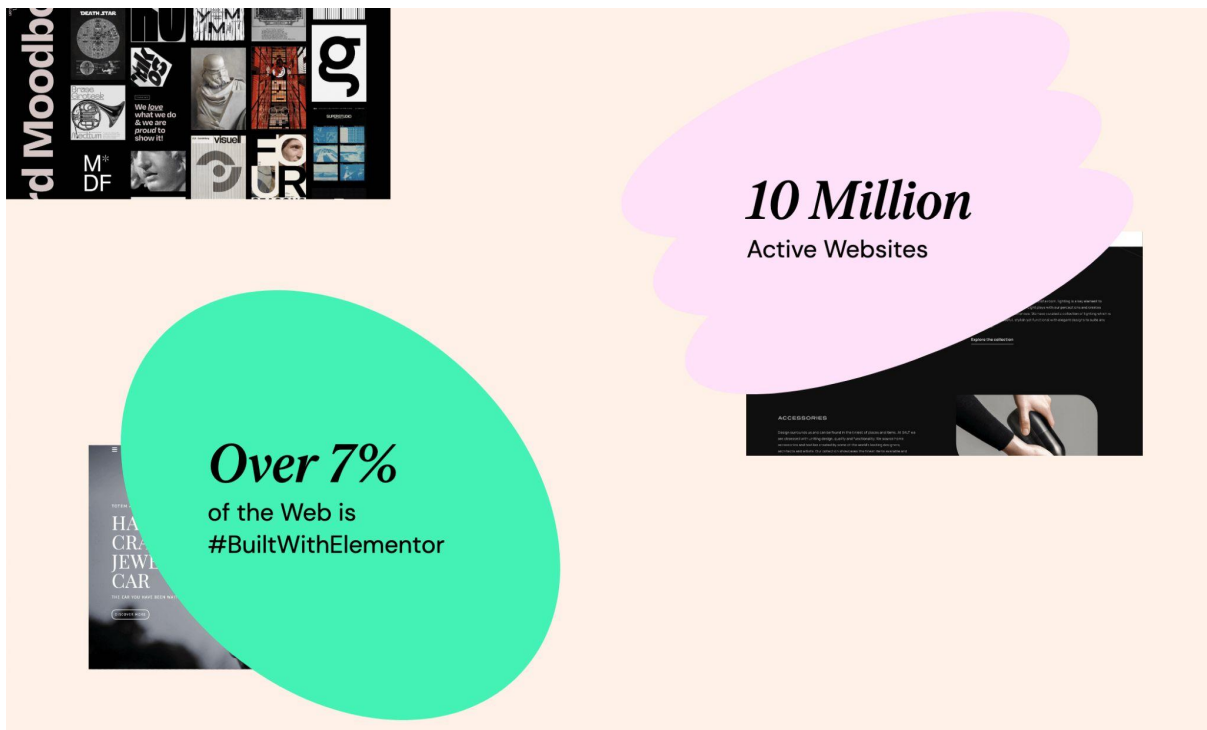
rd Moodbo

DEATH STAR

We love what we do & we are proud to show it!

M* DF

visuell

g

FOUR

10 Million
Active Websites

Explore the collection

ACCESSORIES

Over 7%
of the Web is
#BuiltWithElementor

HA
CRA
JEWE
CAR

DISCOVER MORE